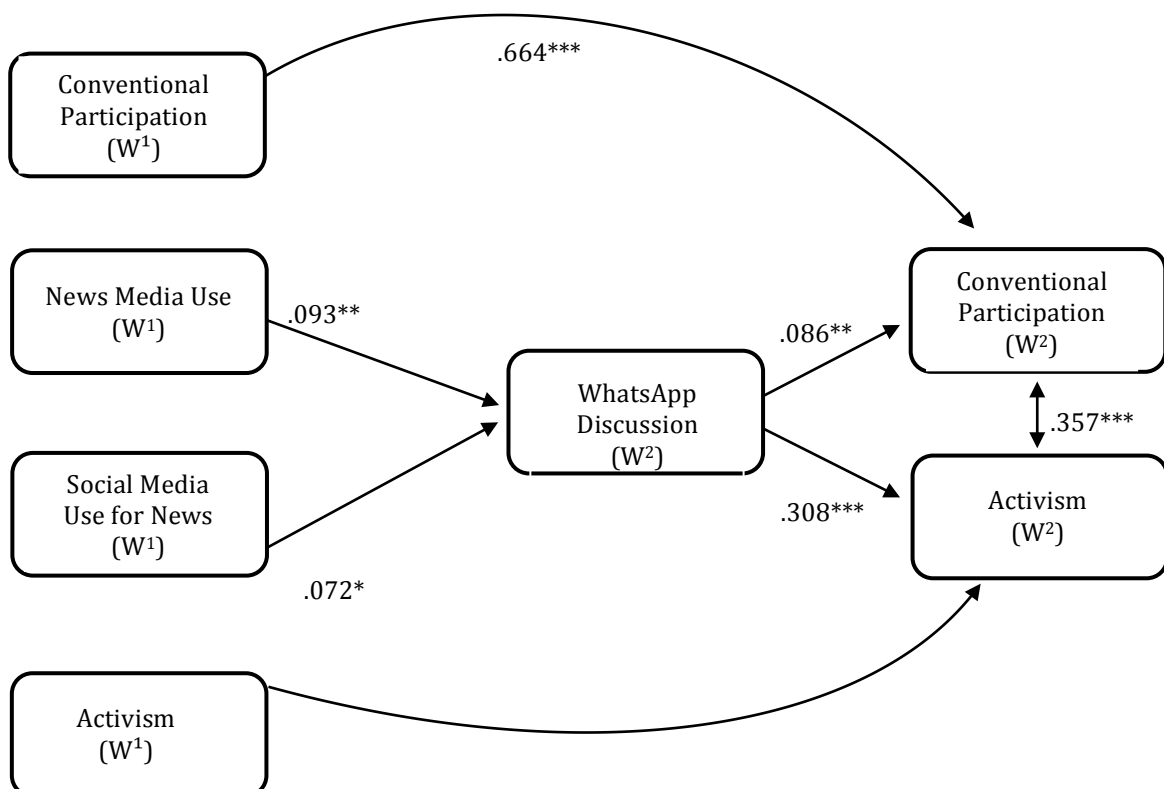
Conventional Participation ($W^1$)

.664***

News Media Use ($W^1$)

.093**

Social Media Use for News ($W^1$)

.072*

WhatsApp Discussion ($W^2$)

.086**

.308***

Conventional Participation ($W^2$)

.357***

Activism ($W^2$)

Activism ($W^1$)